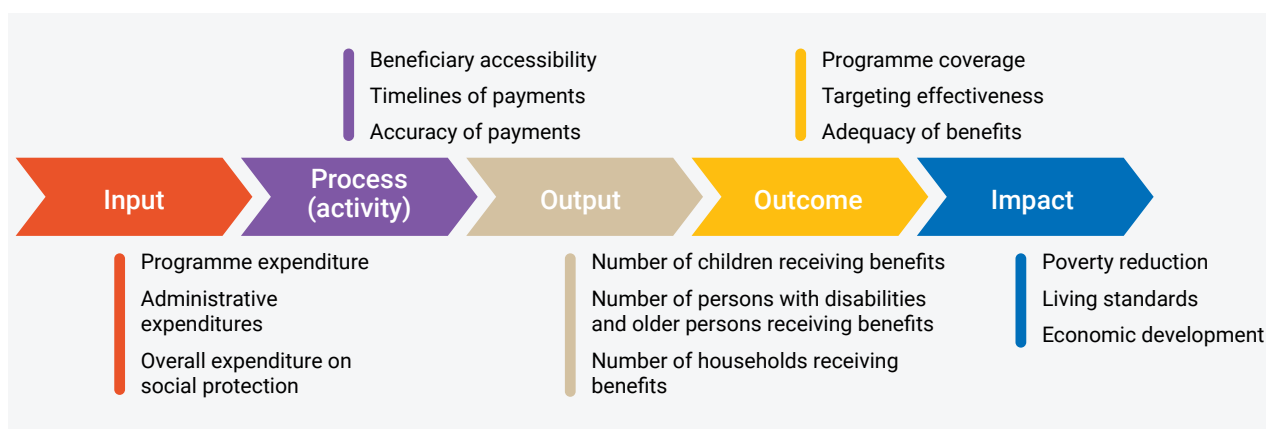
Beneficiary accessibility
Timelines of payments
Accuracy of payments

Programme coverage
Targeting effectiveness
Adequacy of benefits

Input

Process (activity)

Output

Outcome

Impact

Programme expenditure
Administrative expenditures
Overall expenditure on social protection

Number of children receiving benefits
Number of persons with disabilities and older persons receiving benefits
Number of households receiving benefits

Poverty reduction
Living standards
Economic development